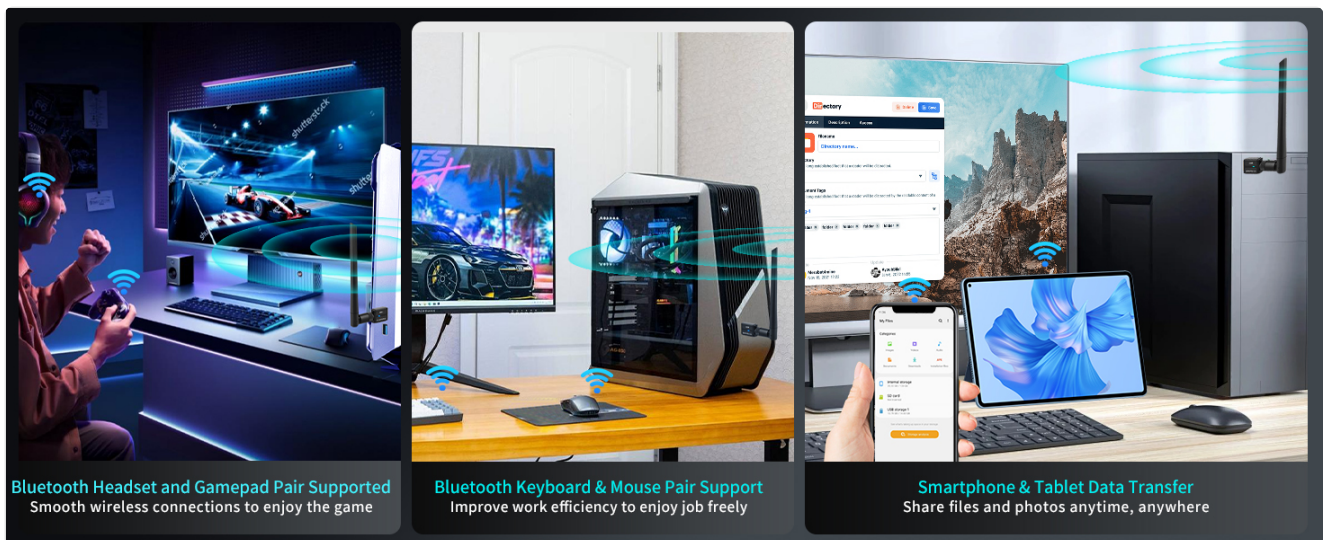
Bluetooth Headset and Gamepad Pair Supported
Smooth wireless connections to enjoy the game

Bluetooth Keyboard & Mouse Pair Support
Improve work efficiency to enjoy job freely

Smartphone & Tablet Data Transfer
Share files and photos anytime, anywhere